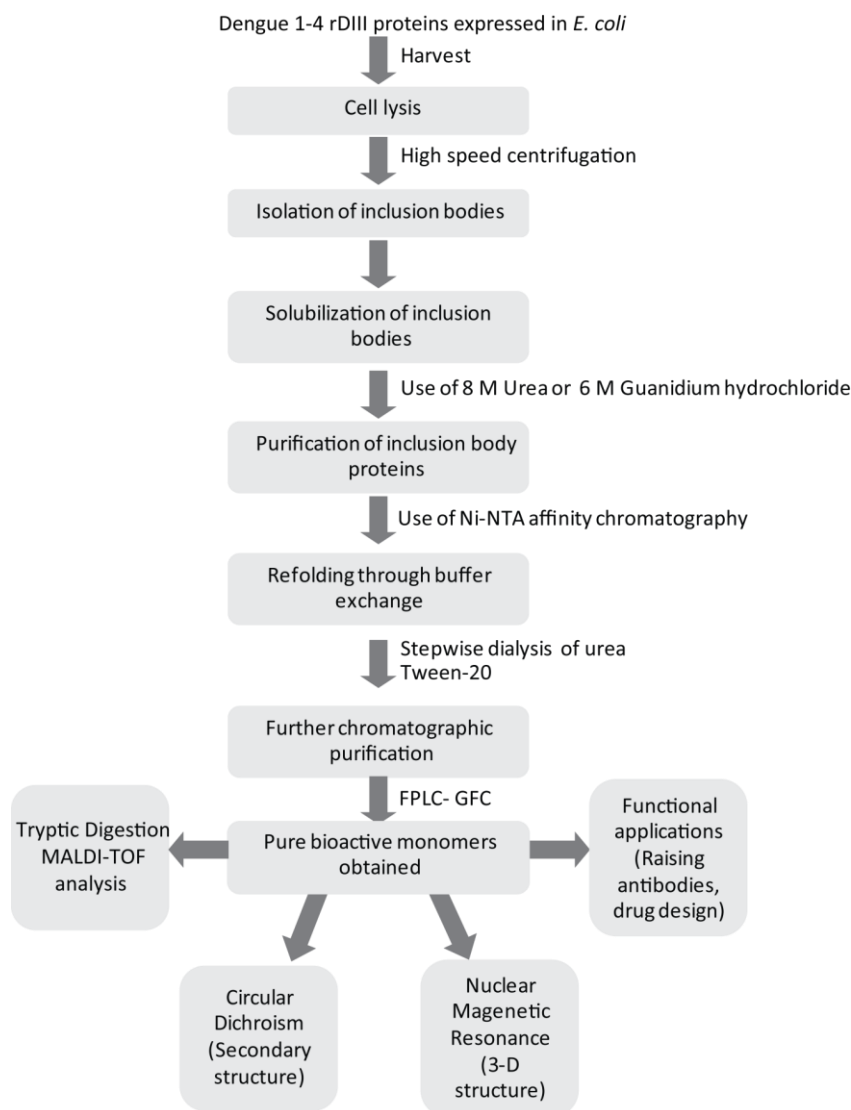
Dengue 1-4 rDIII proteins expressed in *E. coli*

Harvest

Cell lysis

High speed centrifugation

Isolation of inclusion bodies

Solubilization of inclusion bodies

Use of 8 M Urea or 6 M Guanidium hydrochloride

Purification of inclusion body proteins

Use of Ni-NTA affinity chromatography

Refolding through buffer exchange

Stepwise dialysis of urea
Tween-20

Further chromatographic purification

FPLC- GFC

Tryptic Digestion MALDI-TOF analysis

Pure bioactive monomers obtained

Functional applications (Raising antibodies, drug design)

Circular Dichroism (Secondary structure)

Nuclear Magenetic Resonance (3-D structure)